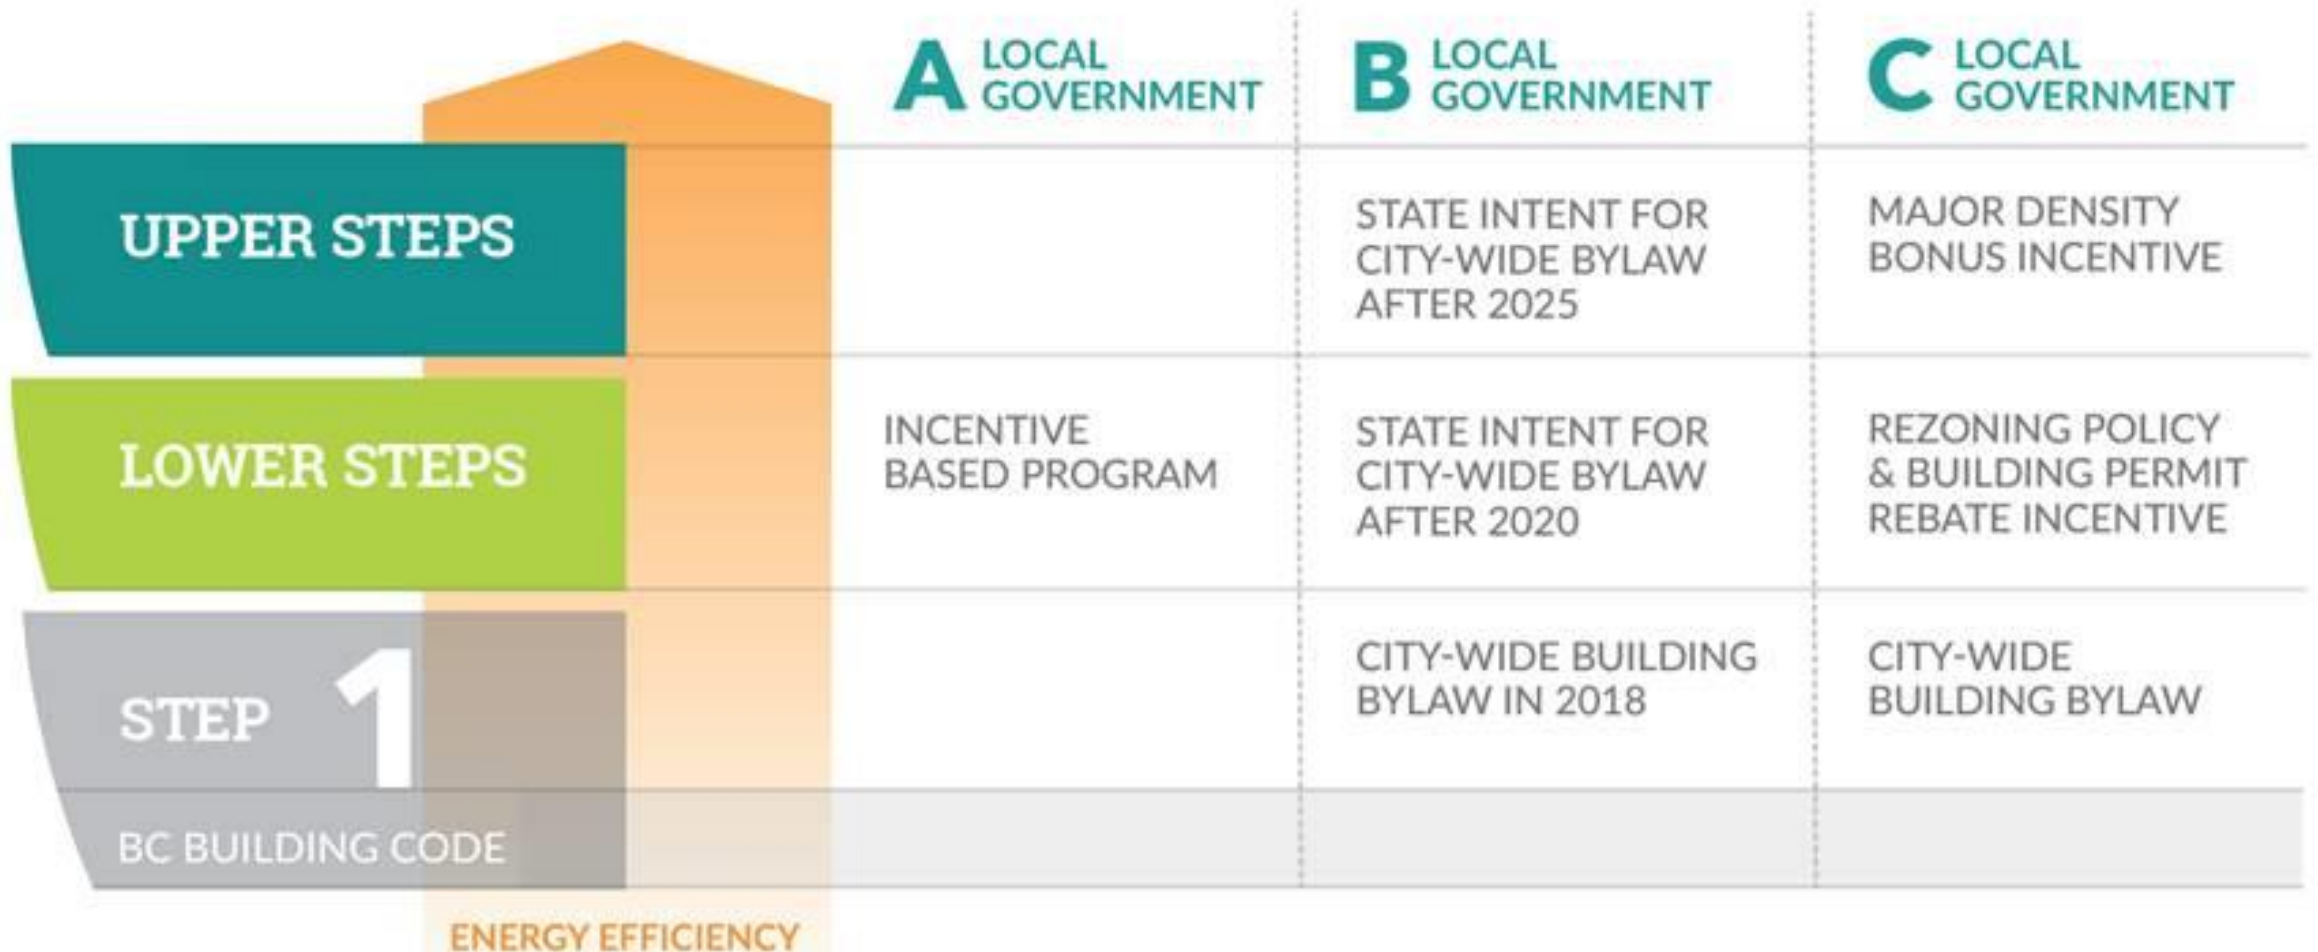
| | A LOCAL GOVERNMENT | B LOCAL GOVERNMENT | C LOCAL GOVERNMENT |
|---|---|---|---|
| UPPER STEPS | | STATE INTENT FOR CITY-WIDE BYLAW AFTER 2025 | MAJOR DENSITY BONUS INCENTIVE |
| LOWER STEPS | INCENTIVE BASED PROGRAM | STATE INTENT FOR CITY-WIDE BYLAW AFTER 2020 | REZONING POLICY & BUILDING PERMIT REBATE INCENTIVE |
| STEP 1 | | CITY-WIDE BUILDING BYLAW IN 2018 | CITY-WIDE BUILDING BYLAW |
| BC BUILDING CODE | | | |

ENERGY EFFICIENCY